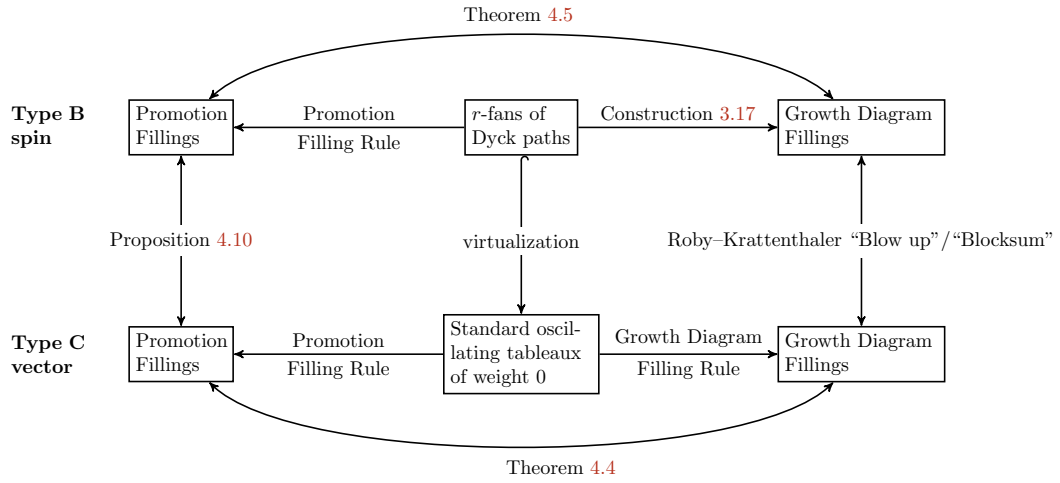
Theorem 4.5

Type B spin

Promotion Fillings

Promotion Filling Rule

$r$-fans of Dyck paths

Construction 3.17

Growth Diagram Fillings

Proposition 4.10

virtualization

Roby–Krattenthaler “Blow up”/“Blocksum”

Type C vector

Promotion Fillings

Promotion Filling Rule

Standard oscillating tableaux of weight 0

Growth Diagram Filling Rule

Growth Diagram Fillings

Theorem 4.4